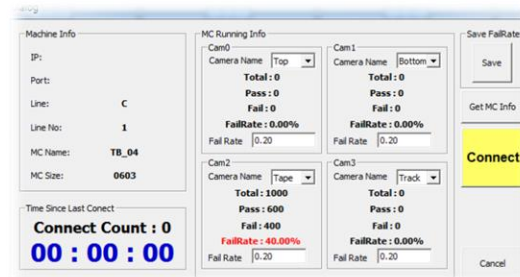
Machine Info

IP:

Port:

Line: C

Line No: 1

MC Name: TB_04

MC Size: 0603

Time Since Last Conect

Connect Count : 0

00 : 00 : 00

MC Running Info

Cam0

Camera Name Top

Total : 0

Pass : 0

Fail : 0

FailRate : 0.00%

Fail Rate 0.20

Cam1

Camera Name Bottom

Total : 0

Pass : 0

Fail : 0

FailRate : 0.00%

Fail Rate 0.20

Cam2

Camera Name Tape

Total : 1000

Pass : 600

Fail : 400

FailRate : 40.00%

Fail Rate 0.20

Cam3

Camera Name Track

Total : 0

Pass : 0

Fail : 0

FailRate : 0.00%

Fail Rate 0.20

Save FailRate

Save

Get MC Info

Connect

Cancel